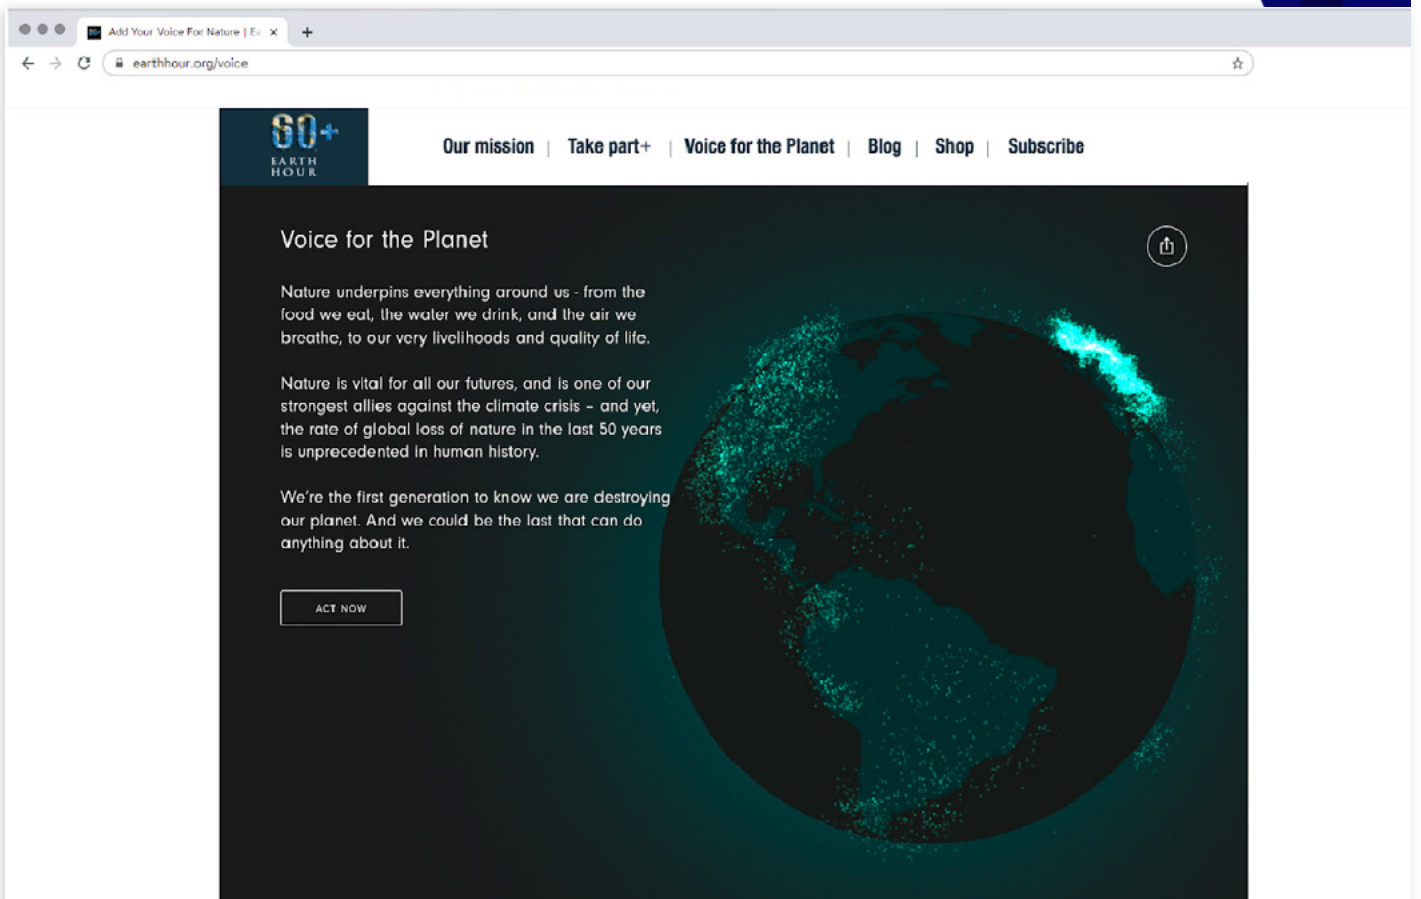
Add Your Voice For Nature | Ea ×

earthhour.org/voice

60+ EARTH HOUR

Our mission | Take part+ | Voice for the Planet | Blog | Shop | Subscribe

Voice for the Planet

Nature underpins everything around us - from the food we eat, the water we drink, and the air we breathe, to our very livelihoods and quality of life.

Nature is vital for all our futures, and is one of our strongest allies against the climate crisis – and yet, the rate of global loss of nature in the last 50 years is unprecedented in human history.

We're the first generation to know we are destroying our planet. And we could be the last that can do anything about it.

ACT NOW